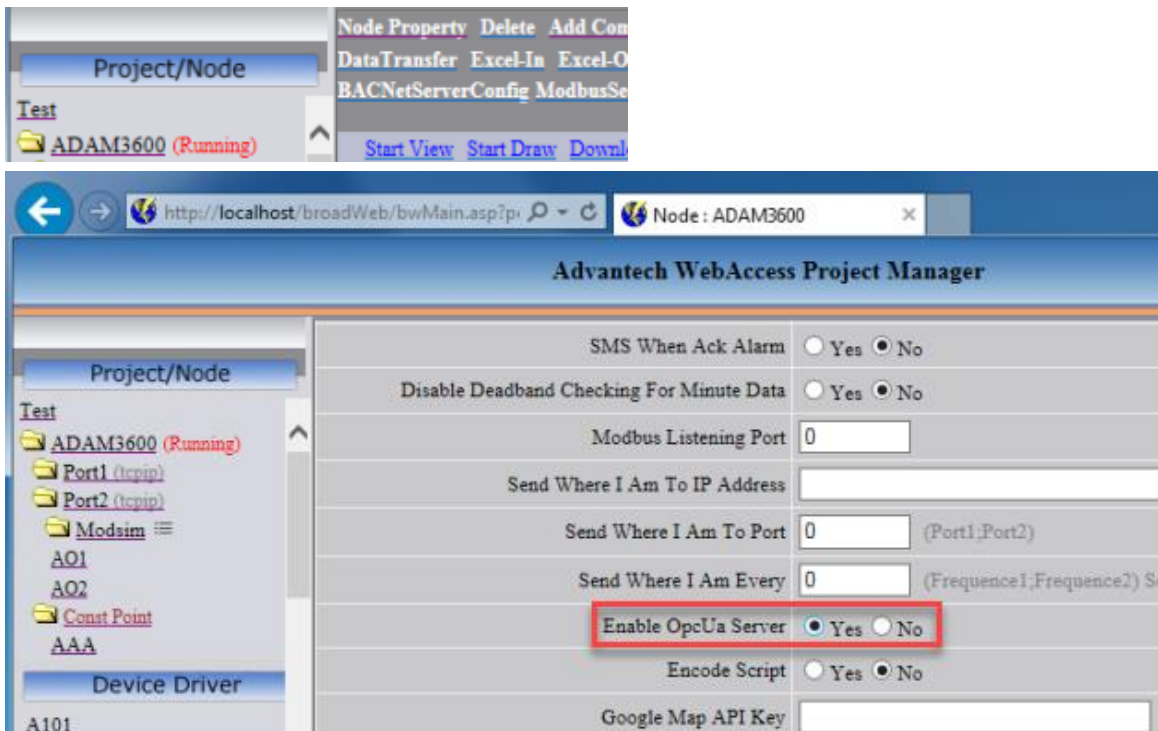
Project/Node
Test
ADAM3600 (Running)

Node Property Delete Add Com
DataTransfer Excel-In Excel-O
BACNetServerConfig ModbusSe
Start View Start Draw Downl

http://localhost/broadWeb/bwMain.asp?p
Node : ADAM3600

Advantech WebAccess Project Manager

Project/Node
Test
ADAM3600 (Running)
Port1 (tcpip)
Port2 (tcpip)
Modsim
AO1
AO2
Const Point
AAA
Device Driver
A101

| | |
|---|---|
| SMS When Ack Alarm | Yes No |
| Disable Deadband Checking For Minute Data | Yes No |
| Modbus Listening Port | 0 |
| Send Where I Am To IP Address | |
| Send Where I Am To Port | 0 (Port1;Port2) |
| Send Where I Am Every | 0 (Frequence1;Frequence2) S |
| Enable OpcUa Server | Yes No |
| Encode Script | Yes No |
| Google Map API Key | |